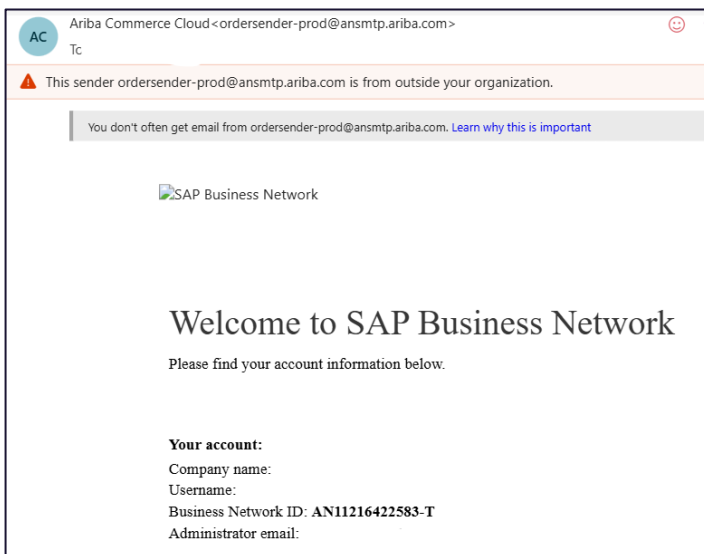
AC

Ariba Commerce Cloud<ordersender-prod@ansmtp.ariba.com>

Tc

This sender ordersender-prod@ansmtp.ariba.com is from outside your organization.

You don't often get email from ordersender-prod@ansmtp.ariba.com. Learn why this is important

SAP Business Network

Welcome to SAP Business Network

Please find your account information below.

Your account:
Company name:
Username:
Business Network ID: AN11216422583-T
Administrator email: